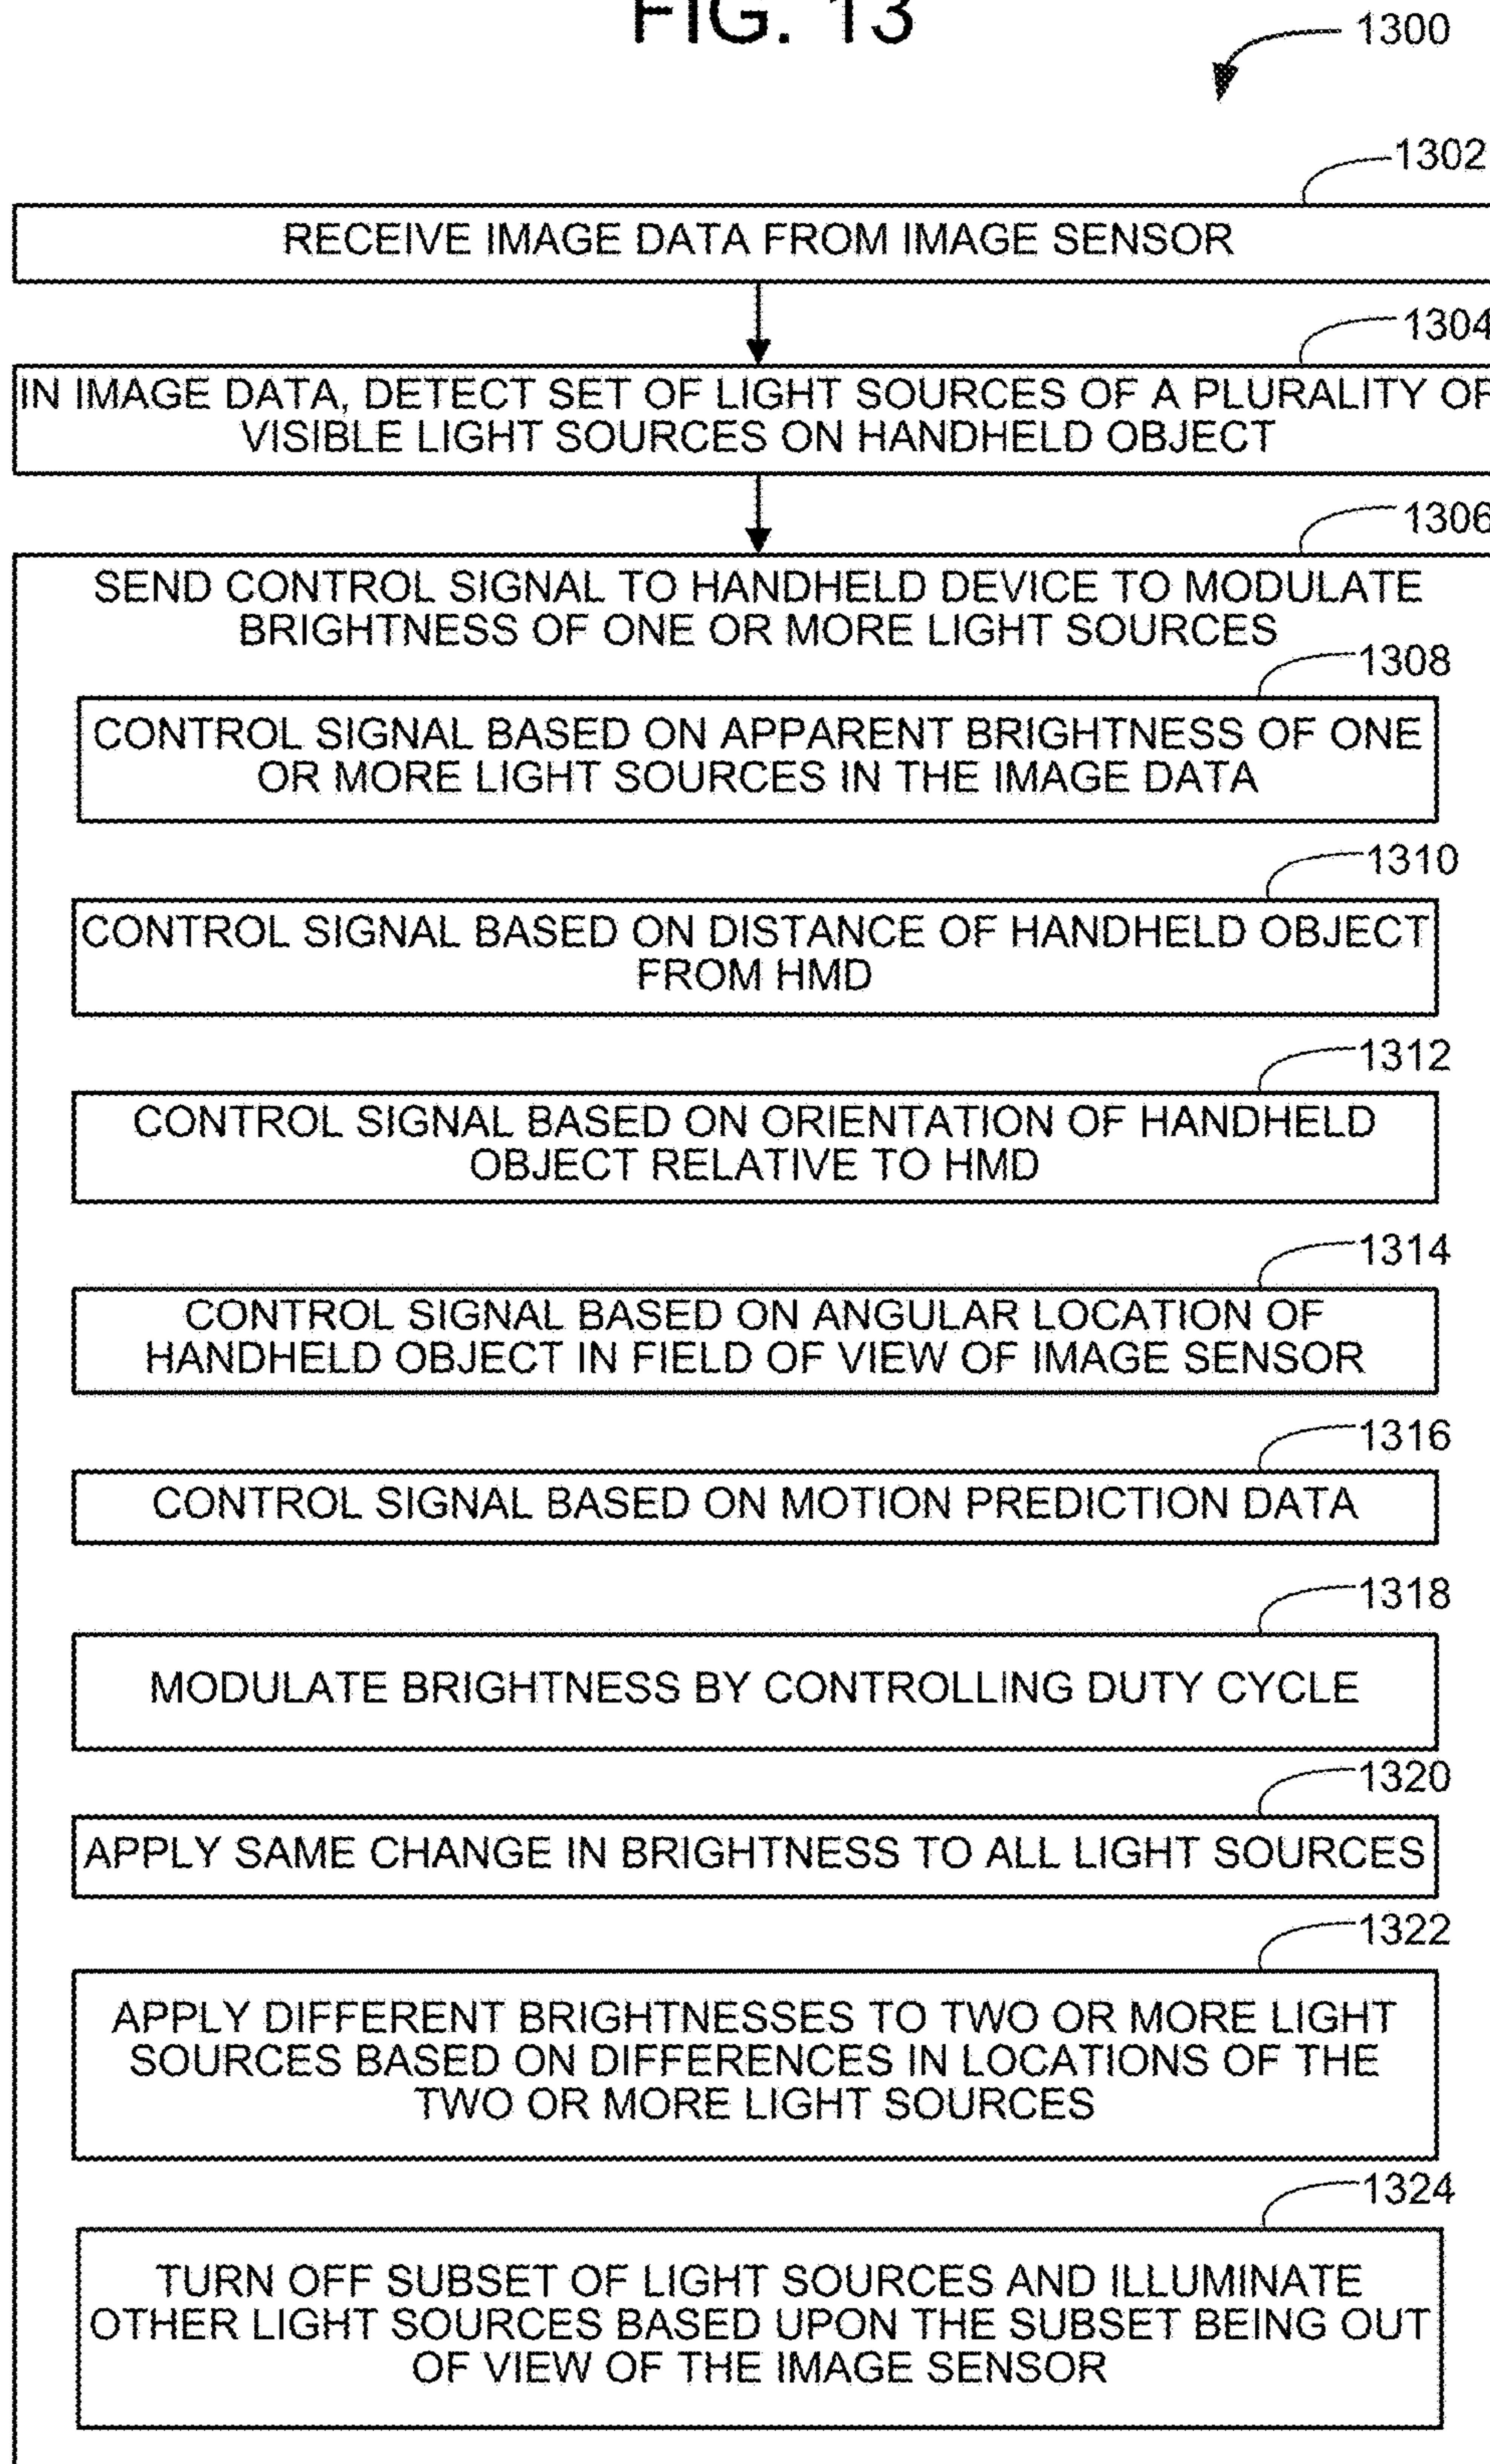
FIG. 13

1300

1302

RECEIVE IMAGE DATA FROM IMAGE SENSOR

1304

IN IMAGE DATA, DETECT SET OF LIGHT SOURCES OF A PLURALITY OF VISIBLE LIGHT SOURCES ON HANDHELD OBJECT

1306

SEND CONTROL SIGNAL TO HANDHELD DEVICE TO MODULATE BRIGHTNESS OF ONE OR MORE LIGHT SOURCES

1308

CONTROL SIGNAL BASED ON APPARENT BRIGHTNESS OF ONE OR MORE LIGHT SOURCES IN THE IMAGE DATA

1310

CONTROL SIGNAL BASED ON DISTANCE OF HANDHELD OBJECT FROM HMD

1312

CONTROL SIGNAL BASED ON ORIENTATION OF HANDHELD OBJECT RELATIVE TO HMD

1314

CONTROL SIGNAL BASED ON ANGULAR LOCATION OF HANDHELD OBJECT IN FIELD OF VIEW OF IMAGE SENSOR

1316

CONTROL SIGNAL BASED ON MOTION PREDICTION DATA

1318

MODULATE BRIGHTNESS BY CONTROLLING DUTY CYCLE

1320

APPLY SAME CHANGE IN BRIGHTNESS TO ALL LIGHT SOURCES

1322

APPLY DIFFERENT BRIGHTNESSES TO TWO OR MORE LIGHT SOURCES BASED ON DIFFERENCES IN LOCATIONS OF THE TWO OR MORE LIGHT SOURCES

1324

TURN OFF SUBSET OF LIGHT SOURCES AND ILLUMINATE OTHER LIGHT SOURCES BASED UPON THE SUBSET BEING OUT OF VIEW OF THE IMAGE SENSOR